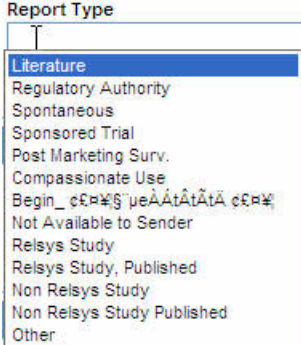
Report Type

Literature
Regulatory Authority
Spontaneous
Sponsored Trial
Post Marketing Surv.
Compassionate Use
Begin_ ¢£¤¥§¨µeÀÁtÂtÃtÄ ¢£¤¥
Not Available to Sender
Relsys Study
Relsys Study, Published
Non Relsys Study
Non Relsys Study Published
Other